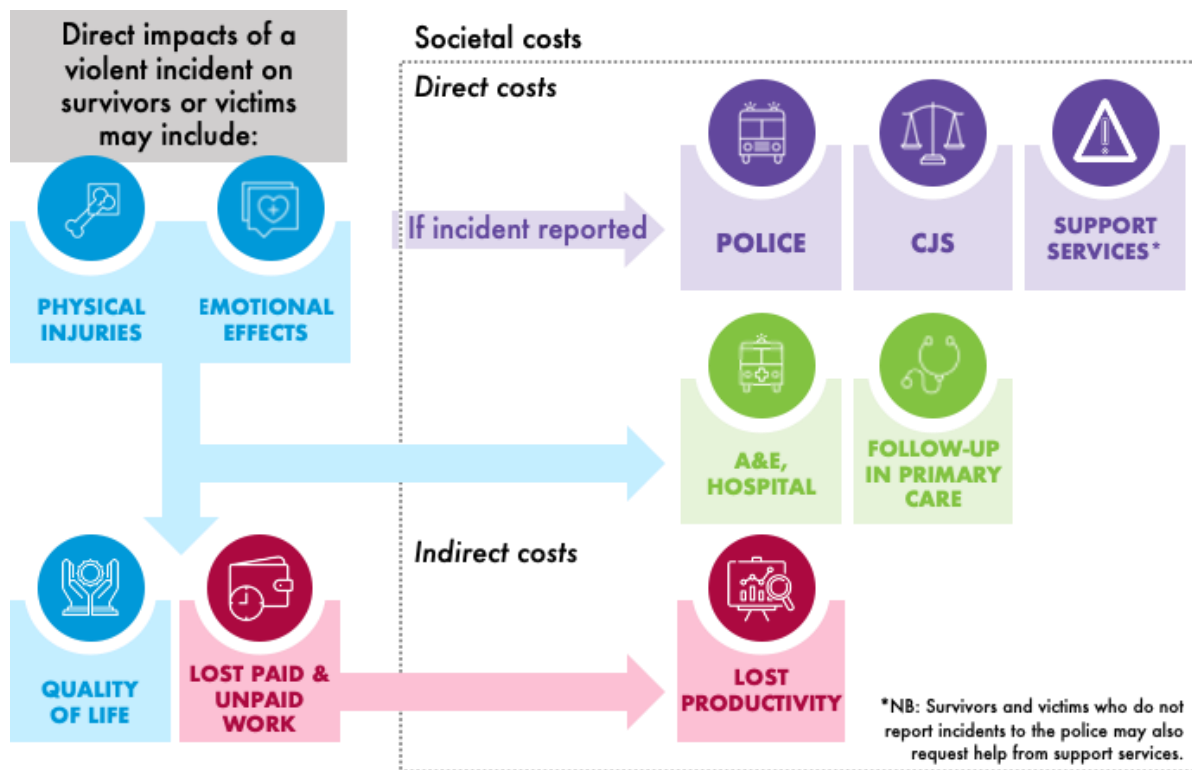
Direct impacts of a violent incident on survivors or victims may include:

PHYSICAL INJURIES

EMOTIONAL EFFECTS

QUALITY OF LIFE

LOST PAID & UNPAID WORK

Societal costs

Direct costs

If incident reported

POLICE

CJS

SUPPORT SERVICES*

A&E, HOSPITAL

FOLLOW-UP IN PRIMARY CARE

Indirect costs

LOST PRODUCTIVITY

*NB: Survivors and victims who do not report incidents to the police may also request help from support services.